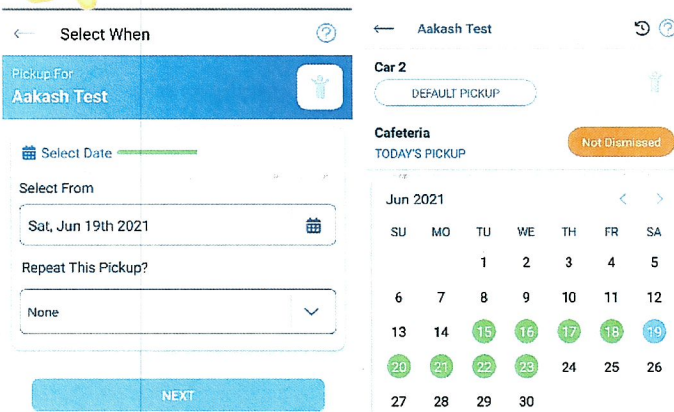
Select When

Pickup For
Aakash Test

Select Date

Select From

Sat, Jun 19th 2021

Repeat This Pickup?

None

NEXT

Aakash Test

Car 2

DEFAULT PICKUP

Cafeteria

TODAY'S PICKUP

Not Dismissed

Jun 2021

| SU | MO | TU | WE | TH | FR | SA |
|---|---|---|---|---|---|---|
| | | 1 | 2 | 3 | 4 | 5 |
| 6 | 7 | 8 | 9 | 10 | 11 | 12 |
| 13 | 14 | 15 | 16 | 17 | 18 | 19 |
| 20 | 21 | 22 | 23 | 24 | 25 | 26 |
| 27 | 28 | 29 | 30 | | | |